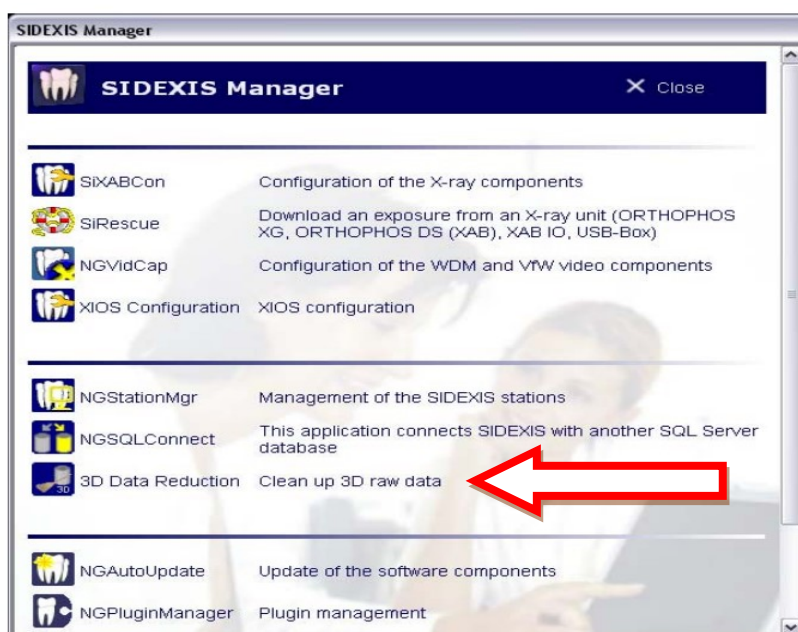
SIDEXIS Manager

SIDEXIS Manager

Close

| | |
|---|---|
| SiXABCon | Configuration of the X-ray components |
| SiRescue | Download an exposure from an X-ray unit (ORTHOPHOS XG, ORTHOPHOS DS (XAB), XAB IO, USB-Box) |
| NGVidCap | Configuration of the WDM and VfW video components |
| XIOS Configuration | XIOS configuration |
| NGStationMgr | Management of the SIDEXIS stations |
| NGSQLConnect | This application connects SIDEXIS with another SQL Server database |
| 3D Data Reduction | Clean up 3D raw data |
| NGAutoUpdate | Update of the software components |
| NGPluginManager | Plugin management |

3D